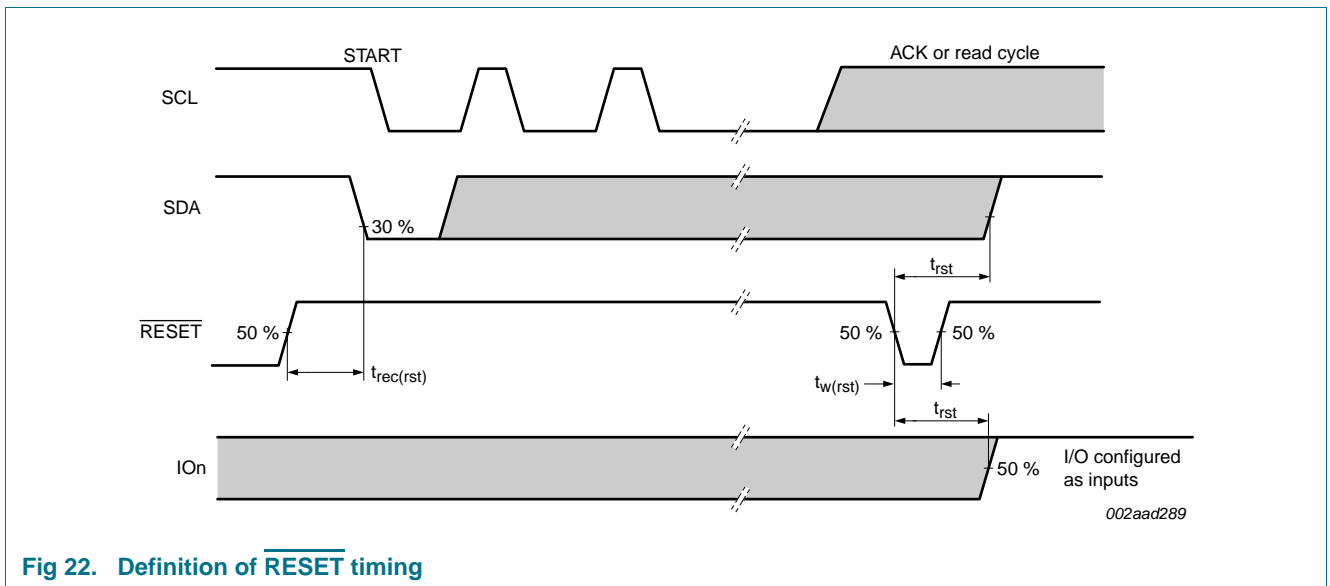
START

ACK or read cycle

SCL

SDA

30 %

$t_{rst}$

$\overline{RESET}$

50 %

50 %

50 %

$t_{rec(rst)}$

$t_{w(rst)}$

$t_{rst}$

IOn

50 %

I/O configured as inputs

002aad289

Fig 22. Definition of $\overline{RESET}$ timing